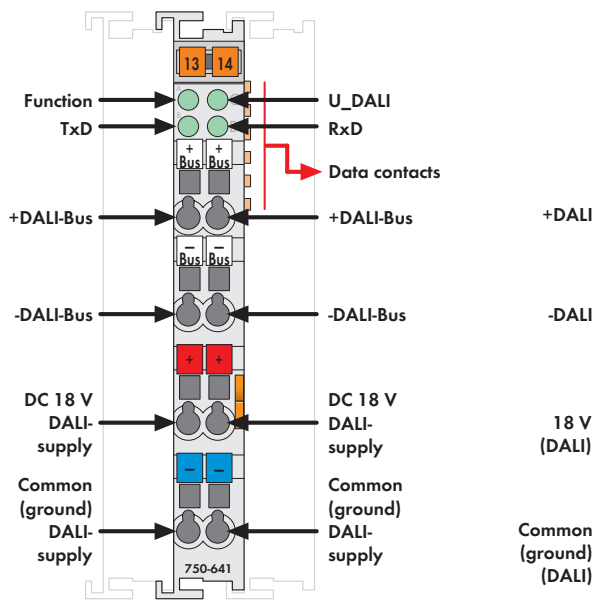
13 14

Function
TxD

U_DALI
RxD

+
Bus
+
Bus

Data contacts

+DALI-Bus
+DALI-Bus

+DALI

–
Bus
–
Bus

-DALI-Bus
-DALI-Bus

-DALI

+ +

DC 18 V DALI-supply
DC 18 V DALI-supply

18 V (DALI)

– –

Common (ground) DALI-supply
Common (ground) DALI-supply

Common (ground) (DALI)

750-641